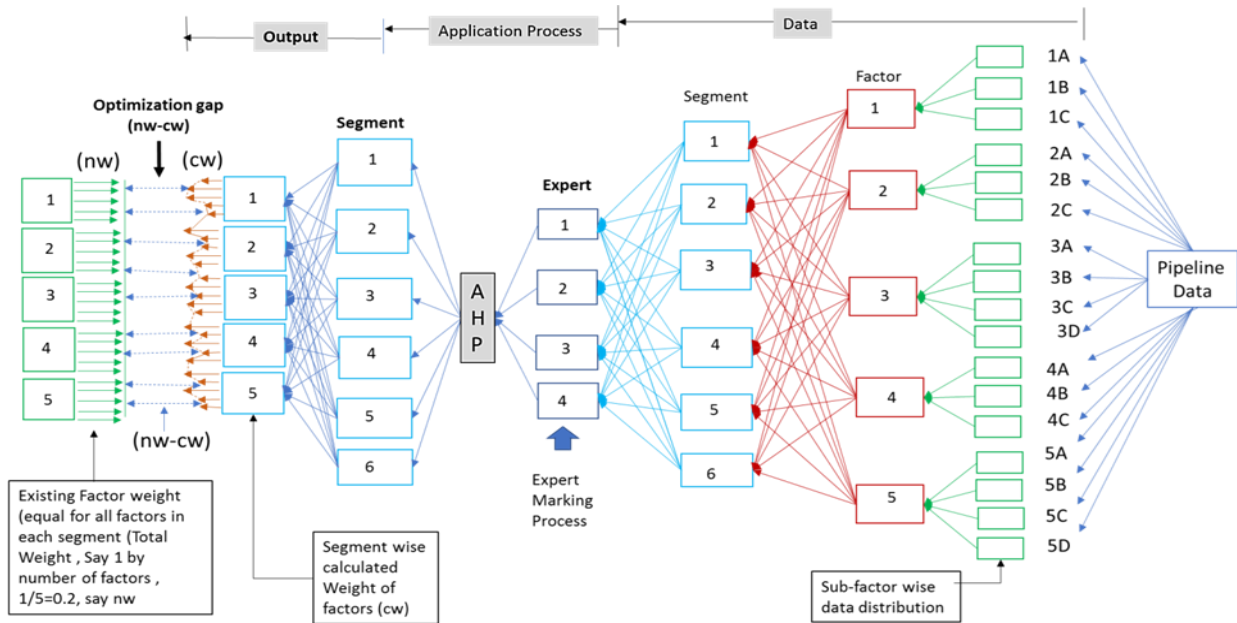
Output

Application Process

Data

Optimization gap (nw-cw)

(nw)

(cw)

1
2
3
4
5

1
2
3
4
5

(nw-cw)

Segment

1
2
3
4
5
6

A H P

Expert

1
2
3
4

Expert Marking Process

Segment

1
2
3
4
5
6

Factor

1
2
3
4
5

1A
1B
1C
2A
2B
2C
3A
3B
3C
3D
4A
4B
4C
5A
5B
5C
5D

Pipeline Data

Existing Factor weight (equal for all factors in each segment (Total Weight , Say 1 by number of factors , 1/5=0.2, say nw

Segment wise calculated Weight of factors (cw)

Sub-factor wise data distribution